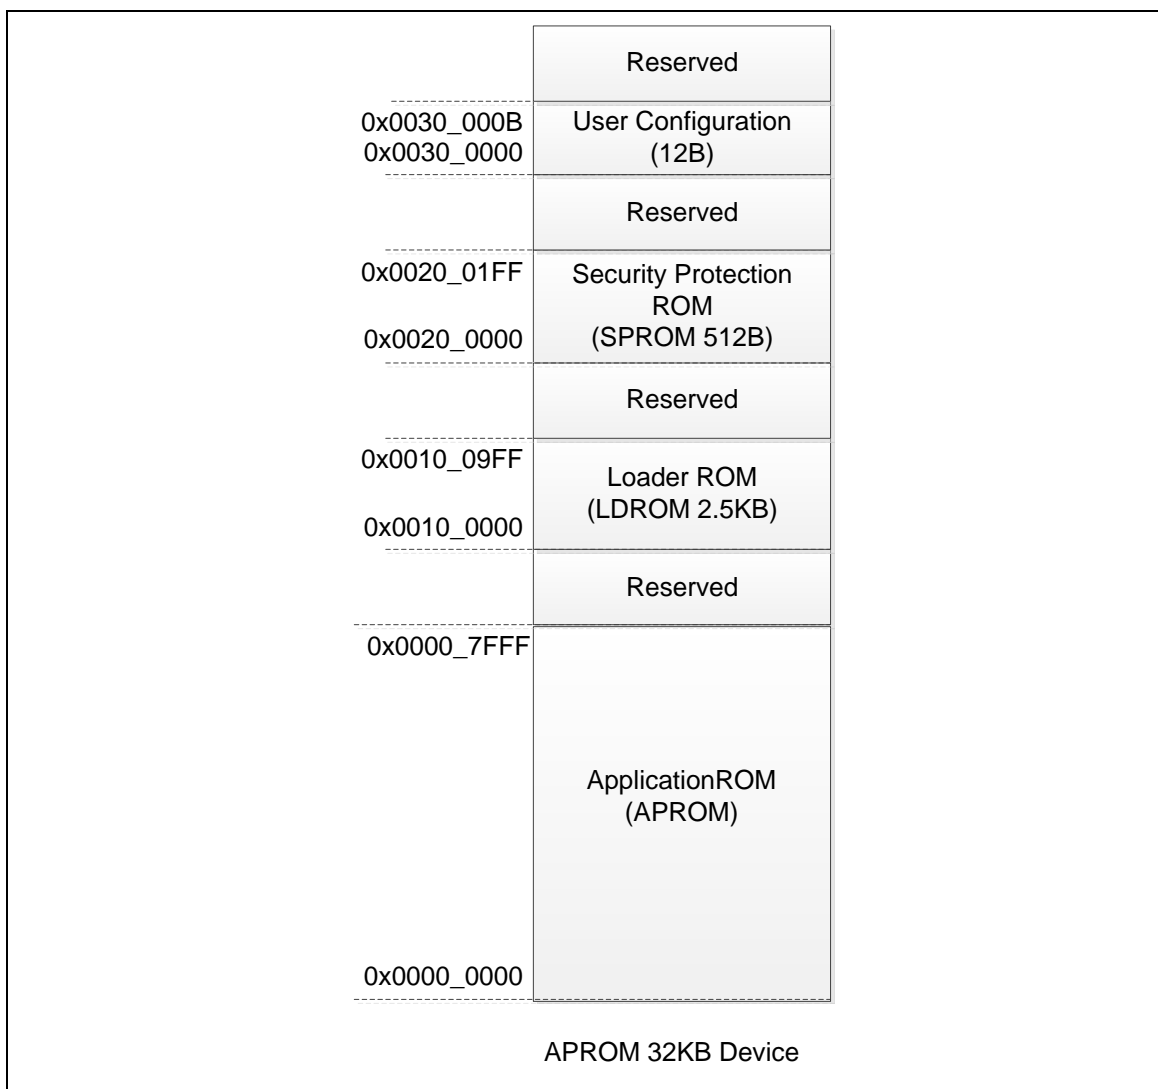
Reserved

0x0030_000B
0x0030_0000

User Configuration
(12B)

Reserved

0x0020_01FF
0x0020_0000

Security Protection
ROM
(SPROM 512B)

Reserved

0x0010_09FF
0x0010_0000

Loader ROM
(LDROM 2.5KB)

Reserved

0x0000_7FFF

ApplicationROM
(APROM)

0x0000_0000

APROM 32KB Device